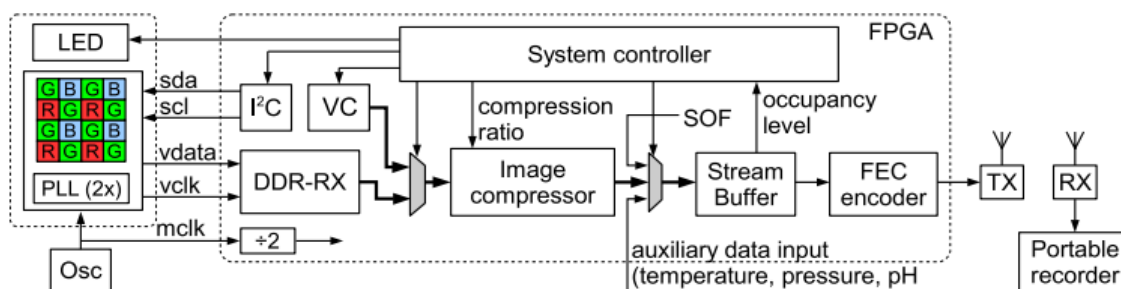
FPGA

LED

System controller

| G | B | G | B |
|---|---|---|---|
| R | G | R | G |
| G | B | G | B |
| R | G | R | G |

sda

scl

$I^2C$

VC

compression ratio

occupancy level

SOF

vdata

vclk

PLL (2x)

DDR-RX

Image compressor

Stream Buffer

FEC encoder

TX

RX

mclk

÷2

Osc

auxiliary data input (temperature, pressure, pH

Portable recorder